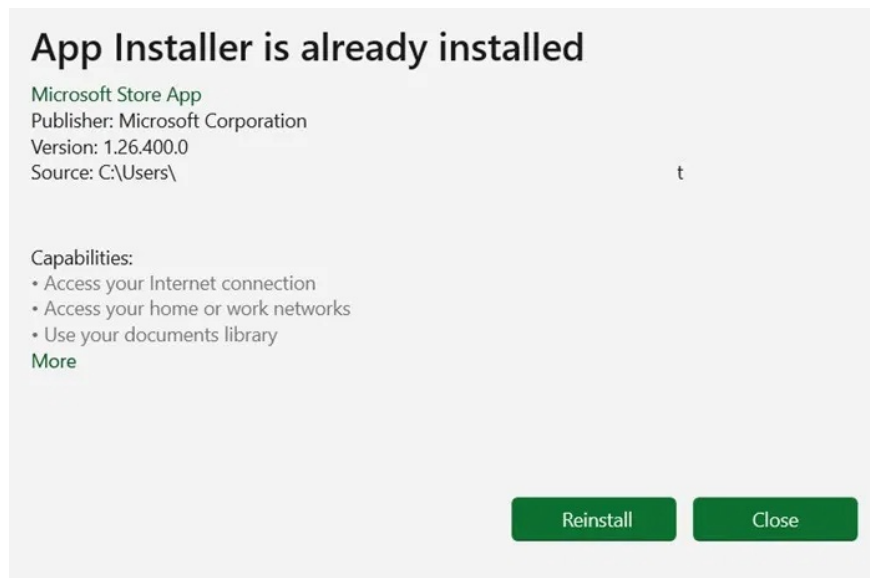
App Installer is already installed

Microsoft Store App
Publisher: Microsoft Corporation
Version: 1.26.400.0
Source: C:\Users\ t

Capabilities:
• Access your Internet connection
• Access your home or work networks
• Use your documents library
More

Reinstall

Close